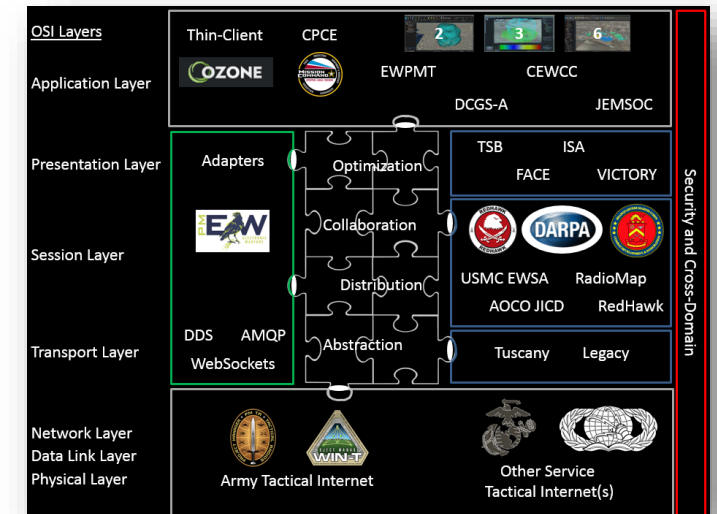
OSI Layers

Application Layer

Presentation Layer

Session Layer

Transport Layer

Network Layer
Data Link Layer
Physical Layer

Thin-Client CPCE 2 3 6

OZONE EWPMT CEWCC

DCGS-A JEMSOC

Adapters

PM EW

DDS AMQP
WebSockets

Optimization

Collaboration

Distribution

Abstraction

TSB ISA
FACE VICTORY

DARPA

USMC EWSA RadioMap
AOCO JICD RedHawk

Tuscany Legacy

WIN-T

Army Tactical Internet

Other Service
Tactical Internet(s)

Security and Cross-Domain